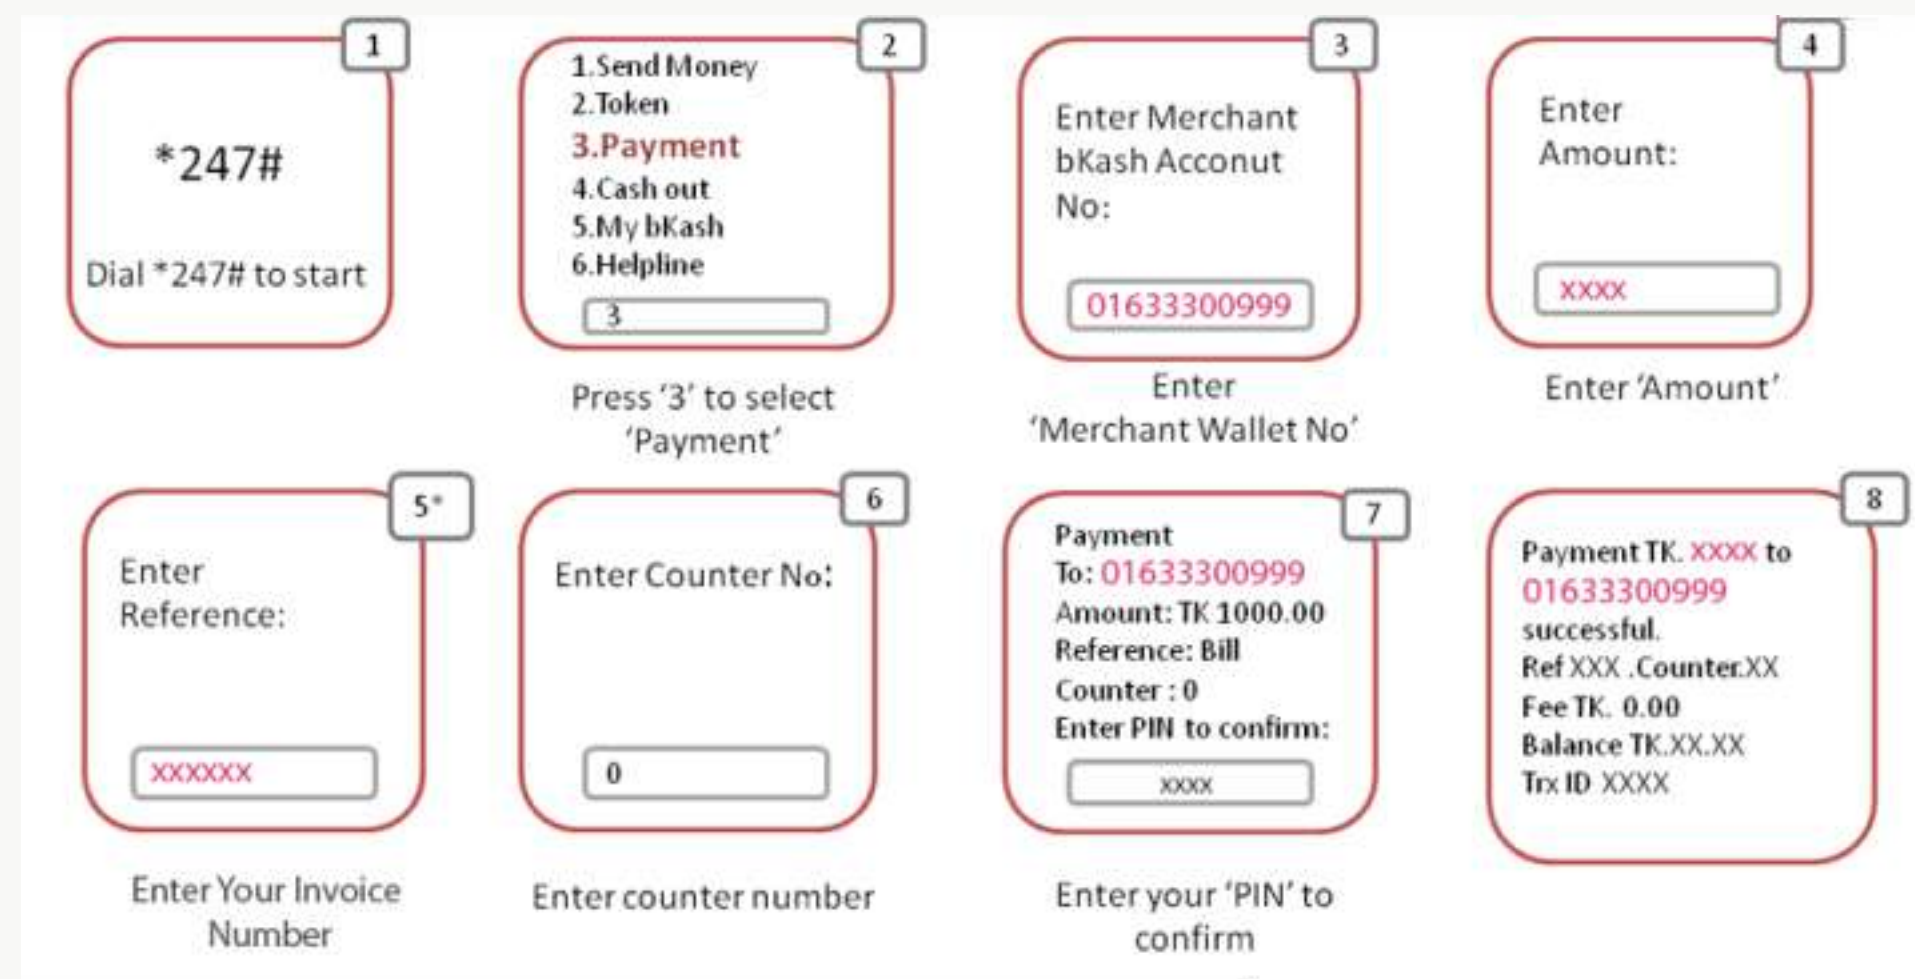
1

*247#

Dial *247# to start

2

1.Send Money
2.Token
3.Payment
4.Cash out
5.My bKash
6.Helpline

3

Press '3' to select 'Payment'

3

Enter Merchant bKash Acconut No:

01633300999

Enter 'Merchant Wallet No'

4

Enter Amount:

XXXX

Enter 'Amount'

5*

Enter Reference:

XXXXXX

Enter Your Invoice Number

6

Enter Counter No:

0

Enter counter number

7

Payment
To: 01633300999
Amount: TK 1000.00
Reference: Bill
Counter : 0
Enter PIN to confirm:

XXXX

Enter your 'PIN' to confirm

8

Payment TK. XXXX to 01633300999 successful.
Ref XXX .Counter.XX
Fee TK. 0.00
Balance TK.XX.XX
Trx ID XXXX